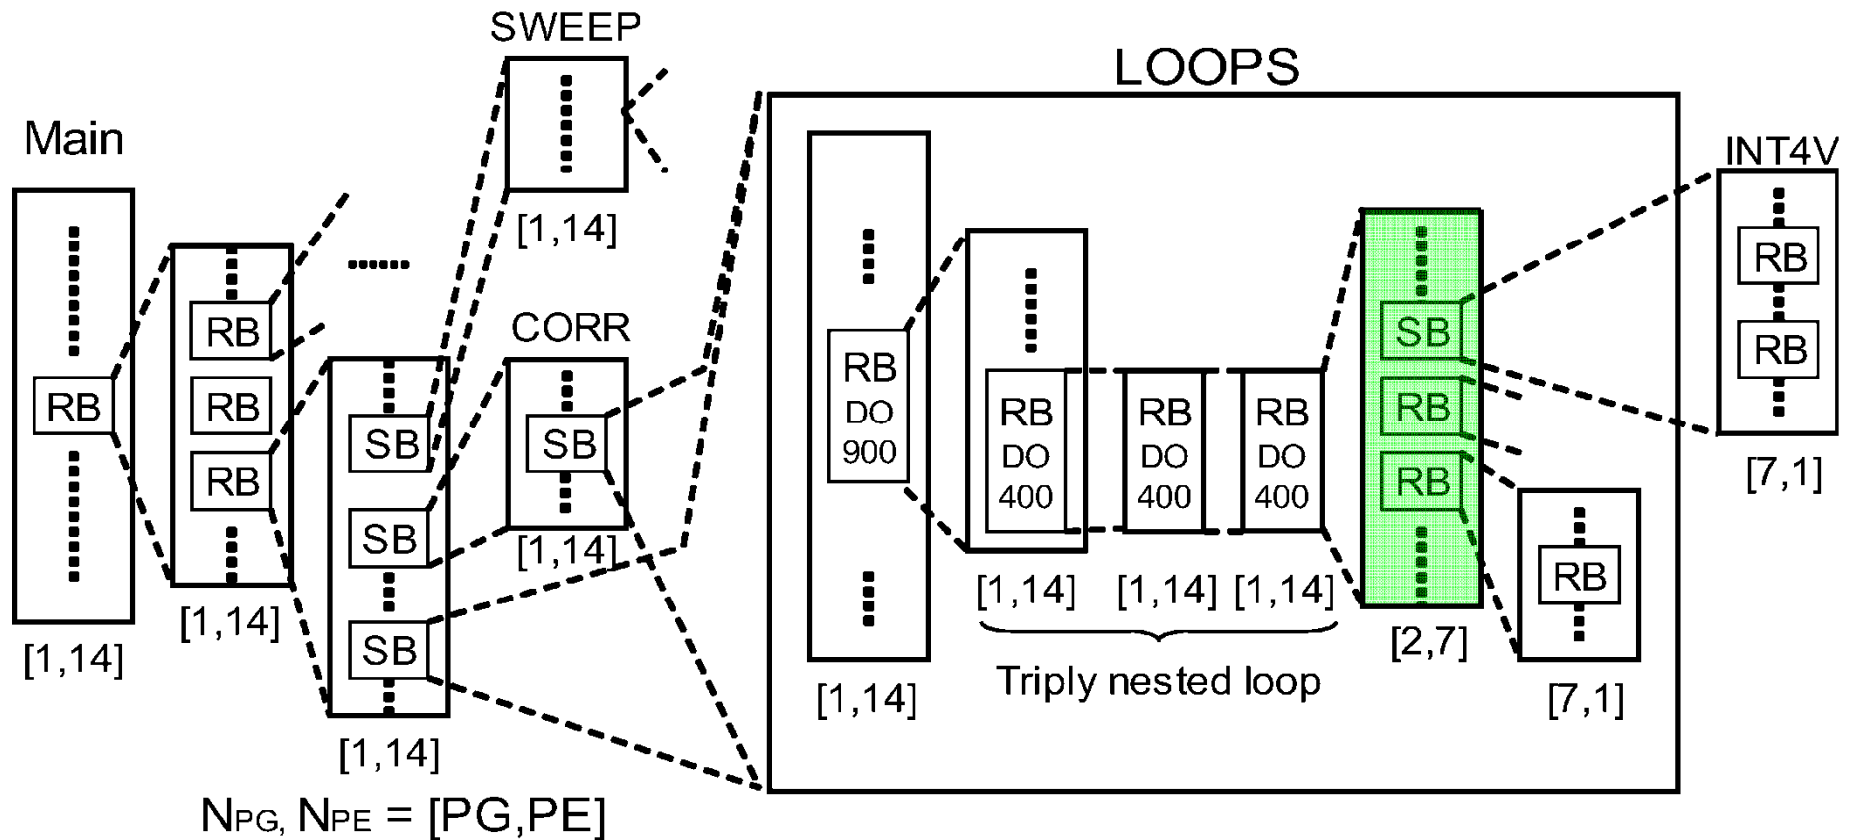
SWEEP

LOOPS

Main

INT4V

RB

RB

RB

RB

RB

RB

[1,14]

......

CORR

SB

SB

RB DO 900

RB DO 400

RB DO 400

RB DO 400

SB

RB

RB

RB

[7,1]

SB

SB

[1,14]

[1,14]

[1,14]

[1,14]

[1,14]

[1,14]

[2,7]

[1,14]

[1,14]

[1,14]

Triply nested loop

[7,1]

[1,14]

$N_{PG}$, $N_{PE}$ = [PG,PE]